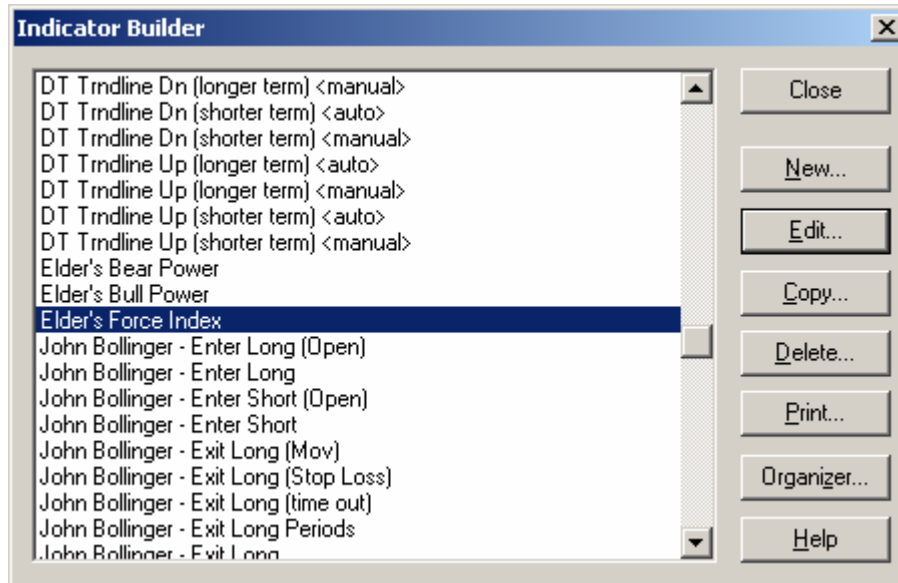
Indicator Builder

DT Trndline Dn (longer term) <manual>
DT Trndline Dn (shorter term) <auto>
DT Trndline Dn (shorter term) <manual>
DT Trndline Up (longer term) <auto>
DT Trndline Up (longer term) <manual>
DT Trndline Up (shorter term) <auto>
DT Trndline Up (shorter term) <manual>
Elder's Bear Power
Elder's Bull Power
Elder's Force Index
John Bollinger - Enter Long (Open)
John Bollinger - Enter Long
John Bollinger - Enter Short (Open)
John Bollinger - Enter Short
John Bollinger - Exit Long (Mov)
John Bollinger - Exit Long (Stop Loss)
John Bollinger - Exit Long (time out)
John Bollinger - Exit Long Periods
John Bollinger - Exit Long

Close
New...
Edit...
Copy...
Delete...
Print...
Organizer...
Help